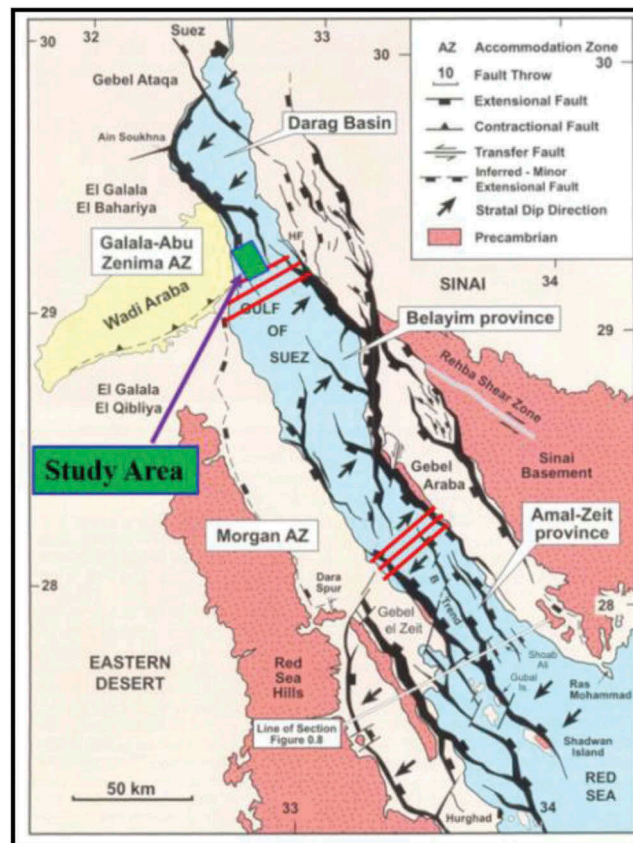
30
32
Suez
33
30
30
AZ Accommodation Zone
10 Fault Throw
Extensional Fault
Contractional Fault
Transfer Fault
Inferred - Minor Extensional Fault
Stratal Dip Direction
Precambrian
Gebel Ataqa
Darag Basin
Ain Soukhna
El Galala El Bahariya
Galala-Abu Zenima AZ
HF
SINAI
34
29
Wadi Araba
GULF OF SUEZ
Belayim province
29
Rehba Shear Zone
El Galala El Qibliya
Sinai Basement
Study Area
Gebel Araba
Morgan AZ
Amal-Zeit province
28
Dara Spur
Gebel el Zeit
Trend
28
EASTERN DESERT
Red Sea Hills
Shoab Ali
Gubal Is.
Ras Mohammad
Line of Section Figure 0.8
Shadwan Island
50 km
33
34
RED SEA
Hurghad